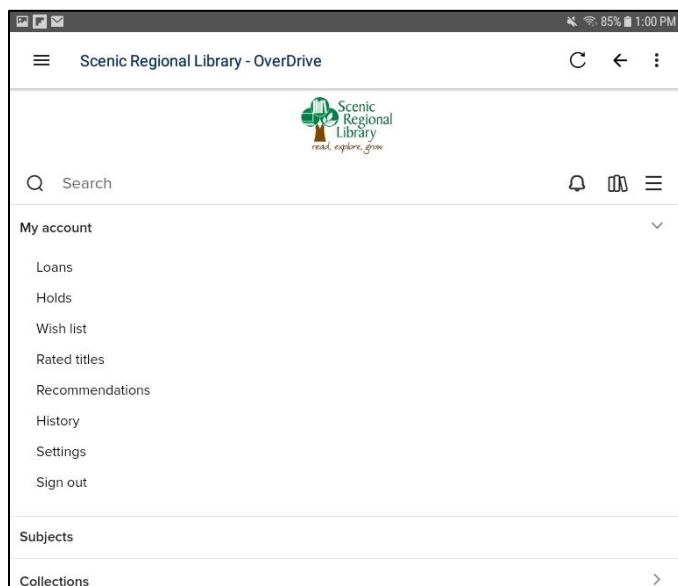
85% 1:00 PM

Scenic Regional Library - OverDrive

Scenic Regional Library
read, explore, grow

Search

My account

Loans

Holds

Wish list

Rated titles

Recommendations

History

Settings

Sign out

Subjects

Collections